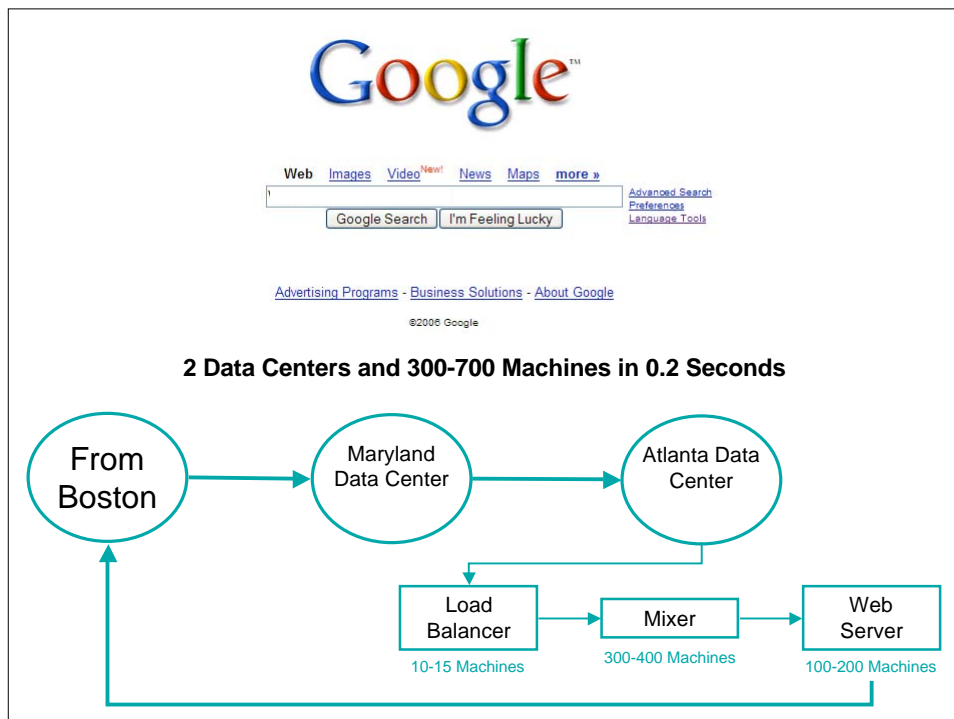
Google™

Web Images Video New! News Maps more »

Google Search I'm Feeling Lucky

Advanced Search
Preferences
Language Tools

Advertising Programs - Business Solutions - About Google

©2006 Google

2 Data Centers and 300-700 Machines in 0.2 Seconds

From Boston

Maryland Data Center

Atlanta Data Center

Load Balancer
10-15 Machines

Mixer
300-400 Machines

Web Server
100-200 Machines